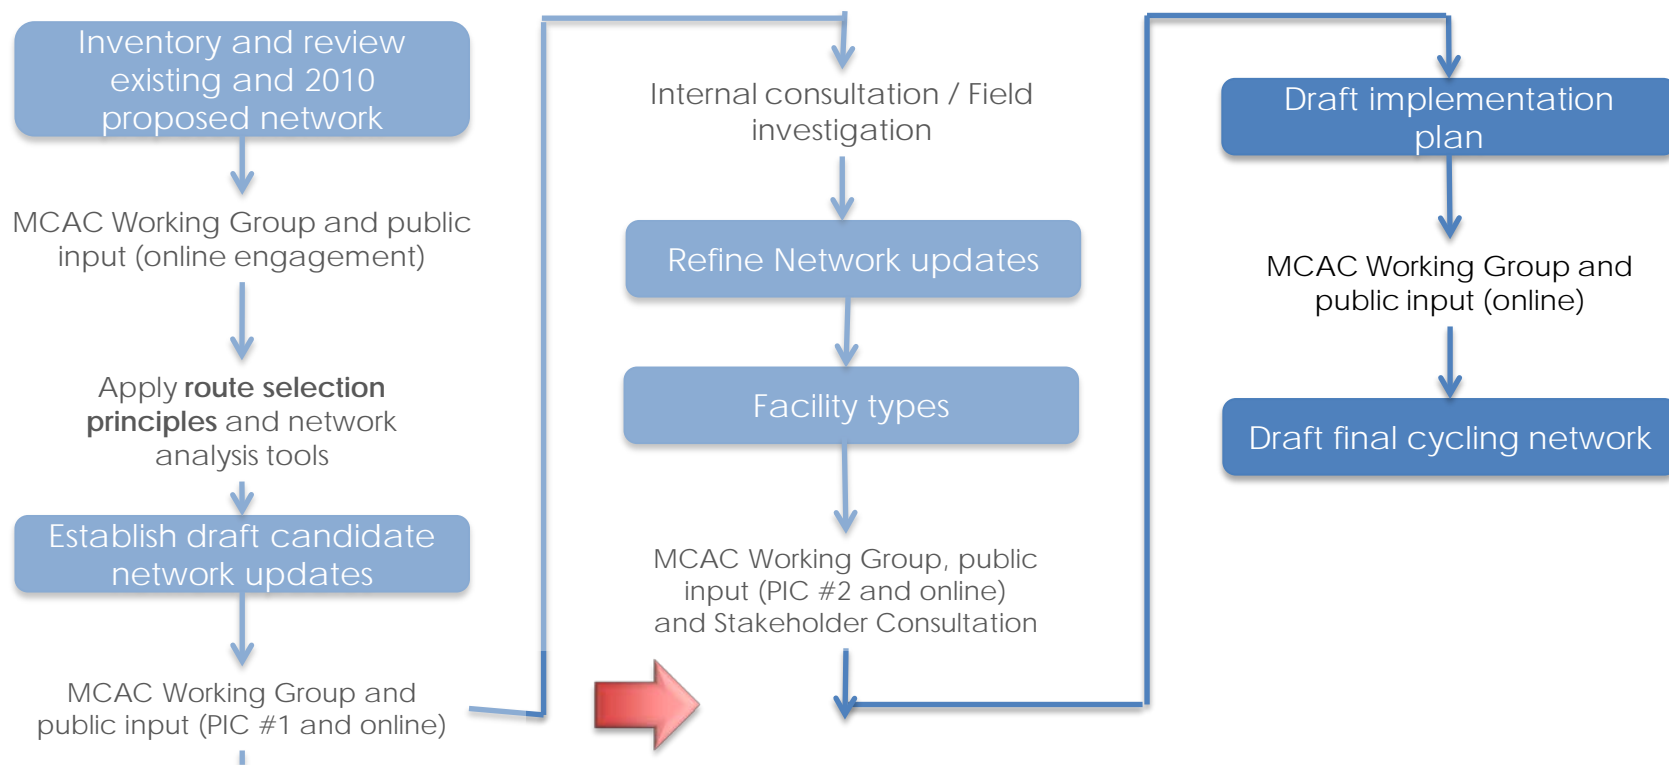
Inventory and review existing and 2010 proposed network

MCAC Working Group and public input (online engagement)

Apply **route selection principles** and network analysis tools

Establish draft candidate network updates

MCAC Working Group and public input (PIC #1 and online)

Internal consultation / Field investigation

Refine Network updates

Facility types

MCAC Working Group, public input (PIC #2 and online) and Stakeholder Consultation

Draft implementation plan

MCAC Working Group and public input (online)

Draft final cycling network